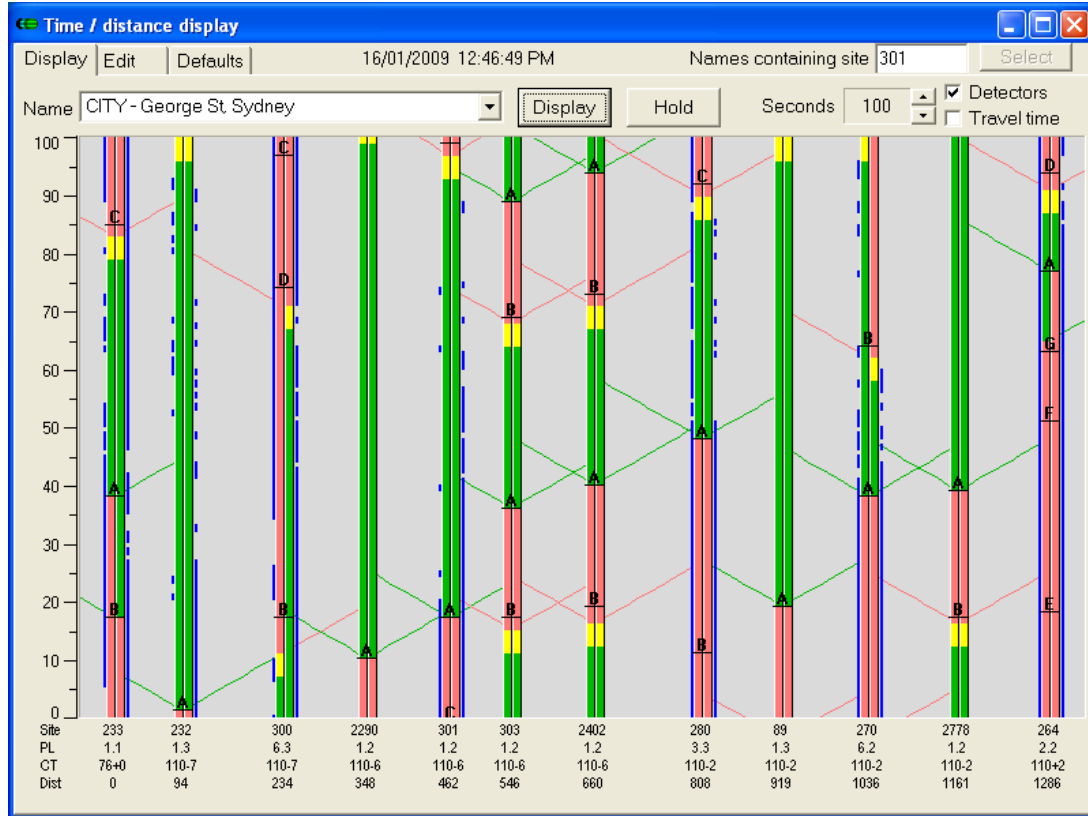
Time / distance display

Display Edit Defaults 16/01/2009 12:46:49 PM Names containing site 301 Select

Name CITY - George St, Sydney Display Hold Seconds 100 Detectors Travel time

100
90
80
70
60
50
40
30
20
10
0

C A B C B C D B A B A A C A B A B A B A A C A B A B B A A D A G F E

| Site | 233 | 232 | 300 | 2290 | 301 | 303 | 2402 | 280 | 89 | 270 | 2778 | 264 |
|---|---|---|---|---|---|---|---|---|---|---|---|---|
| PL | 1.1 | 1.3 | 6.3 | 1.2 | 1.2 | 1.2 | 1.2 | 3.3 | 1.3 | 6.2 | 1.2 | 2.2 |
| CT | 76+0 | 110-7 | 110-7 | 110-6 | 110-6 | 110-6 | 110-6 | 110-2 | 110-2 | 110-2 | 110-2 | 110+2 |
| Dist | 0 | 94 | 234 | 348 | 462 | 546 | 660 | 808 | 919 | 1036 | 1161 | 1286 |